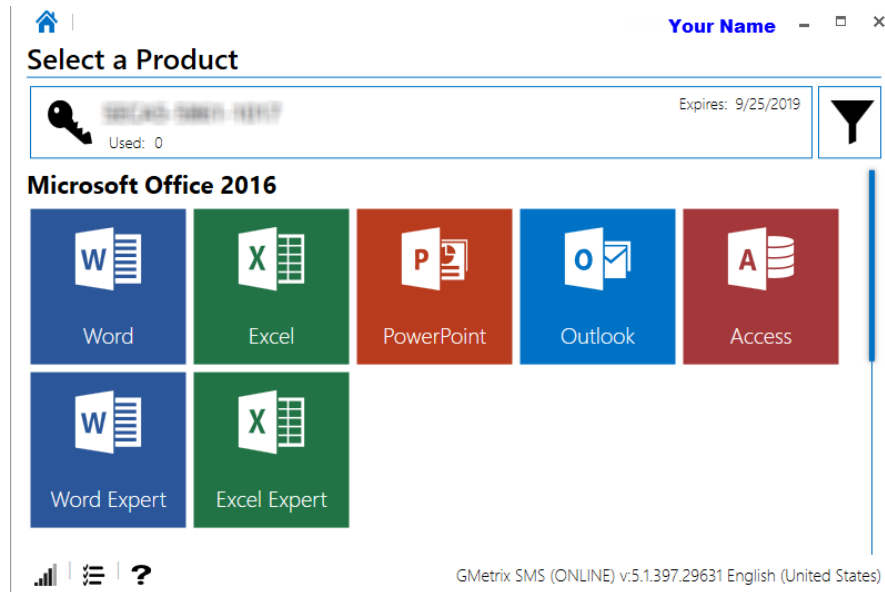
Your Name

Select a Product

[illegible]
Used: 0

Expires: 9/25/2019

Microsoft Office 2016

W
Word

X
Excel

P
PowerPoint

O
Outlook

A
Access

W
Word Expert

X
Excel Expert

?

GMetrix SMS (ONLINE) v:5.1.397.29631 English (United States)